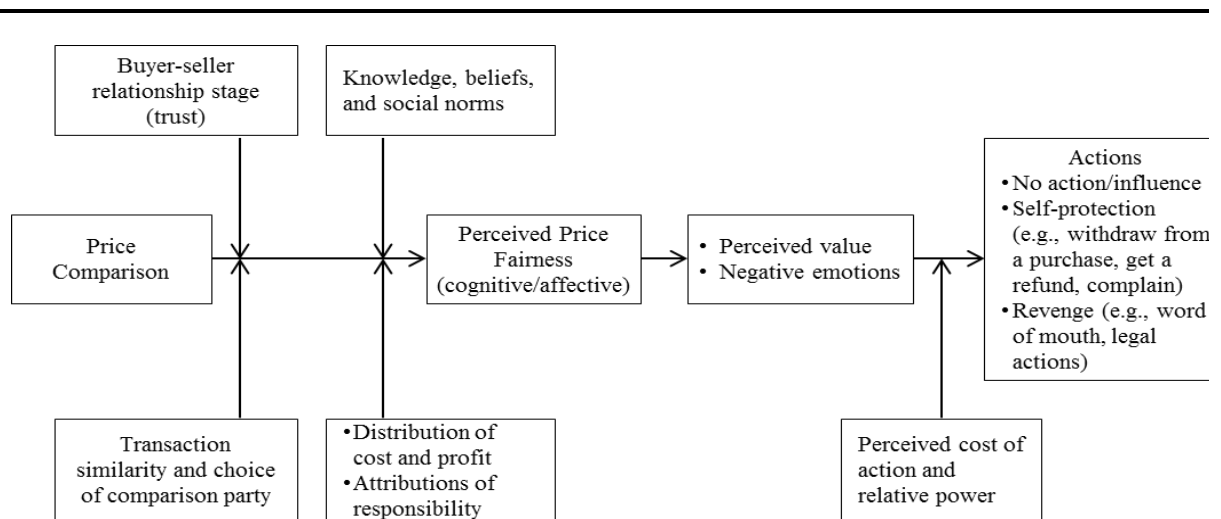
Buyer-seller relationship stage (trust)

Knowledge, beliefs, and social norms

Price Comparison

Perceived Price Fairness (cognitive/affective)

• Perceived value
• Negative emotions

Actions
• No action/influence
• Self-protection (e.g., withdraw from a purchase, get a refund, complain)
• Revenge (e.g., word of mouth, legal actions)

Transaction similarity and choice of comparison party

• Distribution of cost and profit
• Attributions of responsibility

Perceived cost of action and relative power